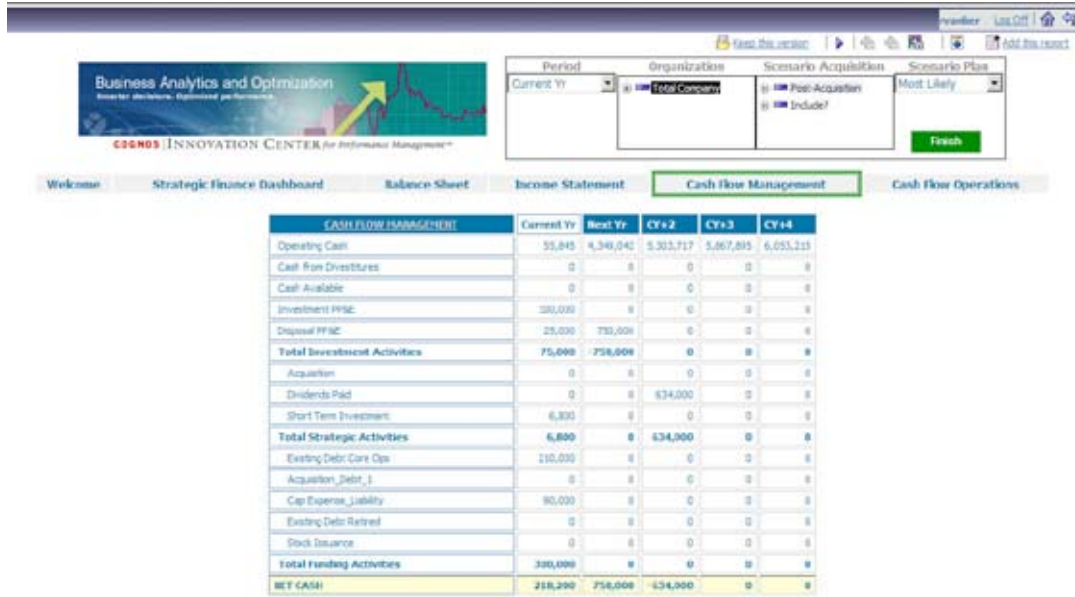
rvander Log Off

Keep this version | Add this report

Business Analytics and Optimization
Smarter decisions. Optimized performance.
COGNOS | INNOVATION CENTER for Performance Management™

| Period | Organization | Scenario Acquisition | Scenario Plan |
|---|---|---|---|
| Current Yr | Total Company | Post-Acquisition, Include? | Most Likely |

Finish

Welcome | Strategic Finance Dashboard | Balance Sheet | Income Statement | Cash Flow Management | Cash Flow Operations

| CASH FLOW MANAGEMENT | Current Yr | Next Yr | CY+2 | CY+3 | CY+4 |
|---|---|---|---|---|---|
| Operating Cash | 55,845 | 4,346,042 | 5,303,717 | 5,867,895 | 6,055,215 |
| Cash from Divestitures | 0 | 0 | 0 | 0 | 0 |
| Cash Available | 0 | 0 | 0 | 0 | 0 |
| Investment PP&E | 100,000 | 0 | 0 | 0 | 0 |
| Disposal PP&E | 25,000 | 750,000 | 0 | 0 | 0 |
| Total Investment Activities | 75,000 | -750,000 | 0 | 0 | 0 |
| Acquisition | 0 | 0 | 0 | 0 | 0 |
| Dividends Paid | 0 | 0 | 634,000 | 0 | 0 |
| Short Term Investment | 6,800 | 0 | 0 | 0 | 0 |
| Total Strategic Activities | 6,800 | 0 | 634,000 | 0 | 0 |
| Existing Debt Core Ops | 210,000 | 0 | 0 | 0 | 0 |
| Acquisition_Debt_1 | 0 | 0 | 0 | 0 | 0 |
| Cap Expense_Liability | 90,000 | 0 | 0 | 0 | 0 |
| Existing Debt Retired | 0 | 0 | 0 | 0 | 0 |
| Stock Issuance | 0 | 0 | 0 | 0 | 0 |
| Total Funding Activities | 300,000 | 0 | 0 | 0 | 0 |
| NET CASH | 218,200 | 750,000 | -634,000 | 0 | 0 |